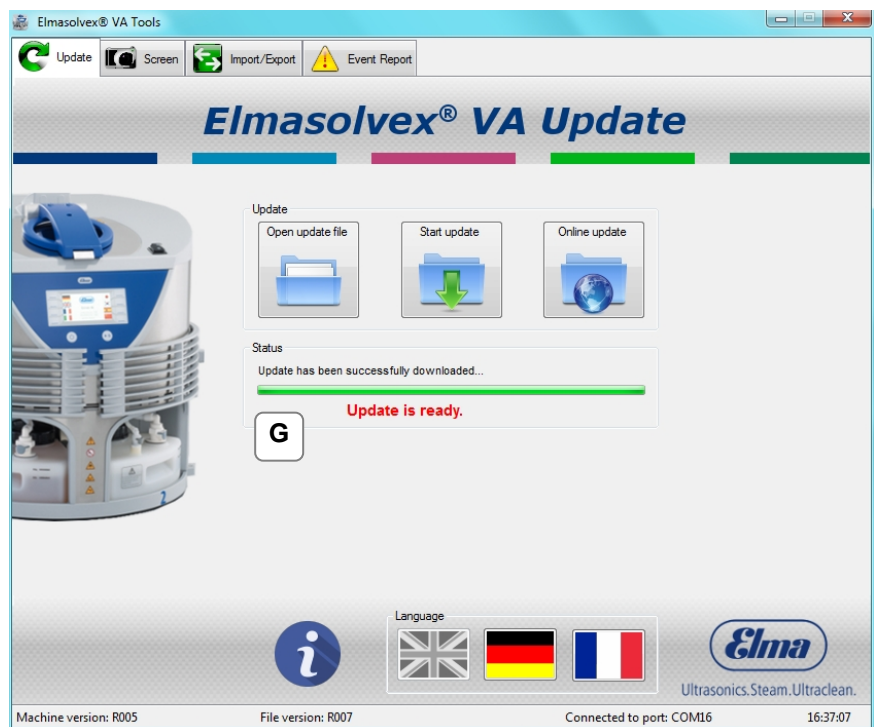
Elmasolvex® VA Tools

Update
Screen
Import/Export
Event Report

Elmasolvex® VA Update

Update
Open update file
Start update
Online update

Status
Update has been successfully downloaded...
Update is ready.

G

Language

Elma
Ultrasonics.Steam.Ultraclean.

Machine version: R005
File version: R007
Connected to port: COM16
16:37:07